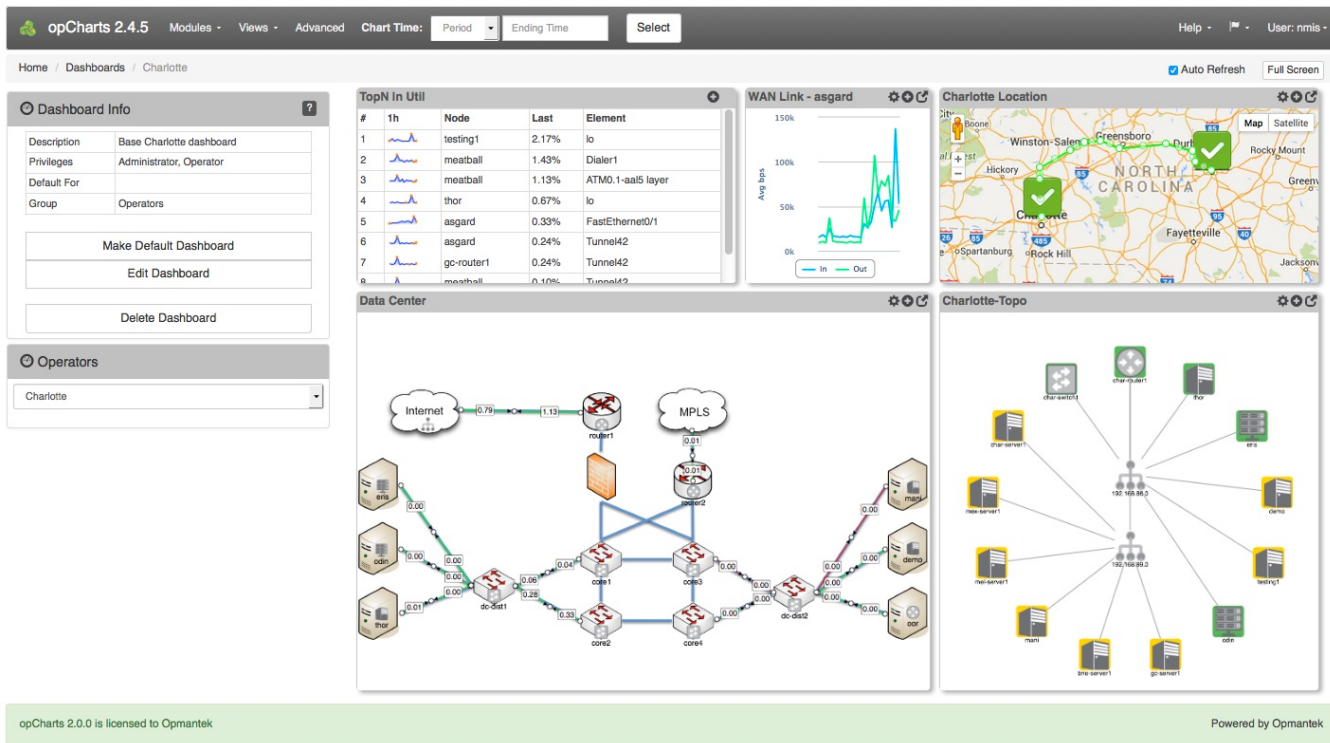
opCharts 2.4.5 Modules Views Advanced Chart Time: Period Ending Time Select Help User: nmis

Home / Dashboards / Charlotte

Auto Refresh Full Screen

Dashboard Info ?

| Description | Base Charlotte dashboard |
|---|---|
| Privileges | Administrator, Operator |
| Default For | |
| Group | Operators |

Make Default Dashboard
Edit Dashboard
Delete Dashboard

Operators
Charlotte

TopN In Util

| # | 1h | Node | Last | Element |
|---|---|---|---|---|
| 1 | | testing1 | 2.17% | lo |
| 2 | | meatball | 1.43% | Dialer1 |
| 3 | | meatball | 1.13% | ATM0.1-aal5 layer |
| 4 | | thor | 0.67% | lo |
| 5 | | asgard | 0.33% | FastEthernet0/1 |
| 6 | | asgard | 0.24% | Tunnel42 |
| 7 | | gc-router1 | 0.24% | Tunnel42 |
| 8 | | meatball | 0.10% | Tunnel42 |

WAN Link - asgard
150k
100k
50k
0k
Avg bps
In Out

Charlotte Location
Map Satellite
Boone Winston-Salem Greensboro Durham Rocky Mount Hickory NORTH CAROLINA Greenville Charlotte Fayetteville Spartanburg Rock Hill Jacksonville

Data Center
Internet 0.79 1.13 router1 MPLS 0.01 0.01 router2
eris odin thor 0.00 0.00 0.00 0.00 0.01 0.00 dc-dist1 0.06 0.28 0.04 0.33 core1 core2 core3 core4 0.00 0.00 0.00 0.00 dc-dist2 0.00 0.00 0.00 0.00 0.00 mani demo oor

Charlotte-Topo
char-switch1 char-router1 thor char-server1 eris 192.168.88.0 mex-server1 demo mel-server1 192.168.89.0 testing1 mani odin bne-server1 gc-server1

opCharts 2.0.0 is licensed to Opmantek
Powered by Opmantek